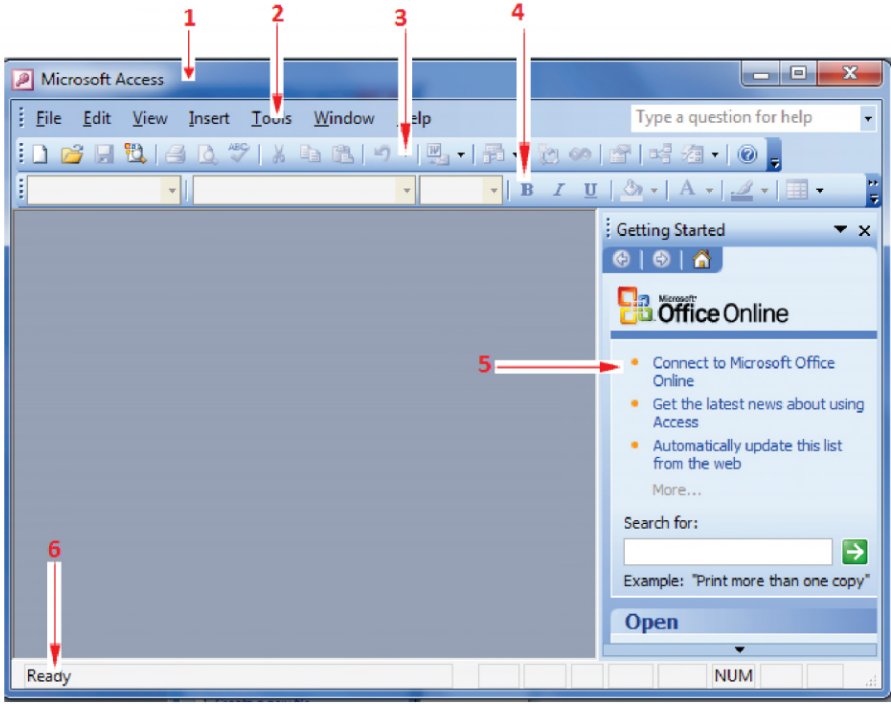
1 2 3 4

Microsoft Access

File Edit View Insert Tools Window Help

Type a question for help

B I U A

Getting Started

Microsoft Office Online

5

Connect to Microsoft Office Online

Get the latest news about using Access

Automatically update this list from the web

More...

Search for:

Example: "Print more than one copy"

Open

6

Ready

NUM